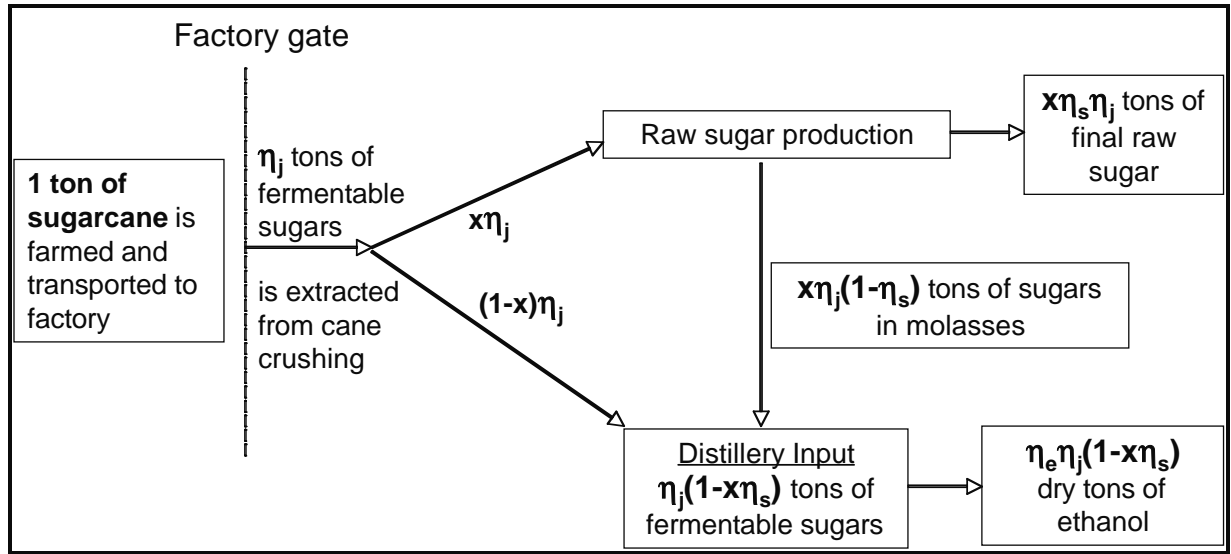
Factory gate

**1 ton of sugarcane** is farmed and transported to factory

$\eta_j$ tons of fermentable sugars

is extracted from cane crushing

$x\eta_j$

$(1-x)\eta_j$

Raw sugar production

$x\eta_s\eta_j$ tons of final raw sugar

$x\eta_j(1-\eta_s)$ tons of sugars in molasses

Distillery Input
$\eta_j(1-x\eta_s)$ tons of fermentable sugars

$\eta_e\eta_j(1-x\eta_s)$ dry tons of ethanol